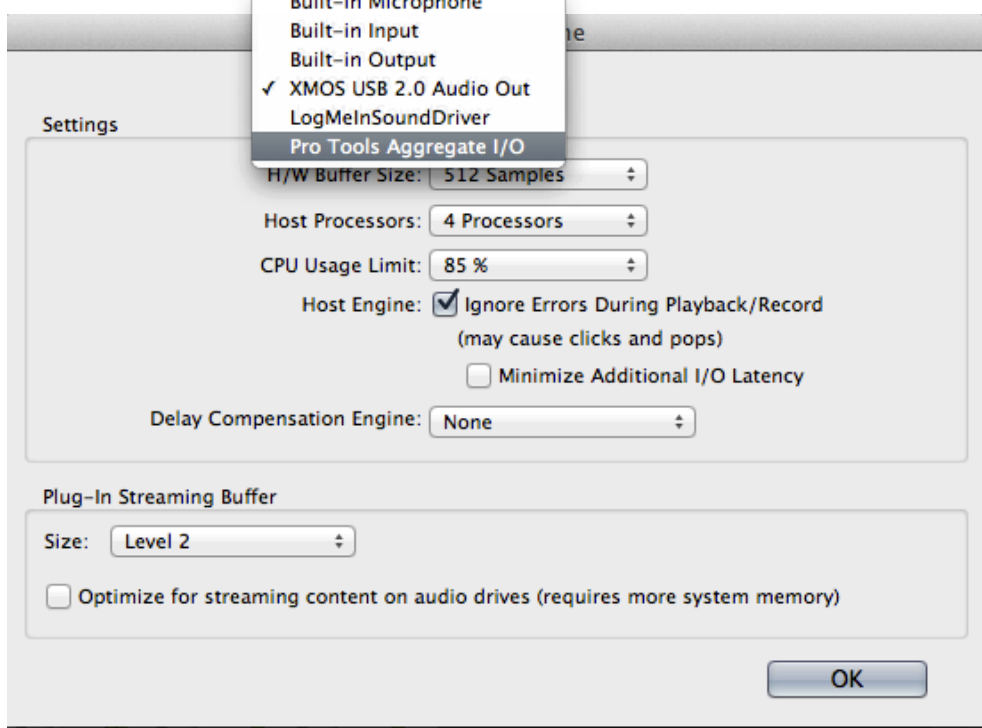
Built-in Microphone
Built-in Input
Built-in Output
✓ XMOS USB 2.0 Audio Out
LogMeInSoundDriver
Pro Tools Aggregate I/O

ne

Settings

H/W Buffer Size: 512 Samples

Host Processors: 4 Processors

CPU Usage Limit: 85 %

Host Engine: Ignore Errors During Playback/Record (may cause clicks and pops)

Minimize Additional I/O Latency

Delay Compensation Engine: None

Plug-In Streaming Buffer

Size: Level 2

Optimize for streaming content on audio drives (requires more system memory)

OK